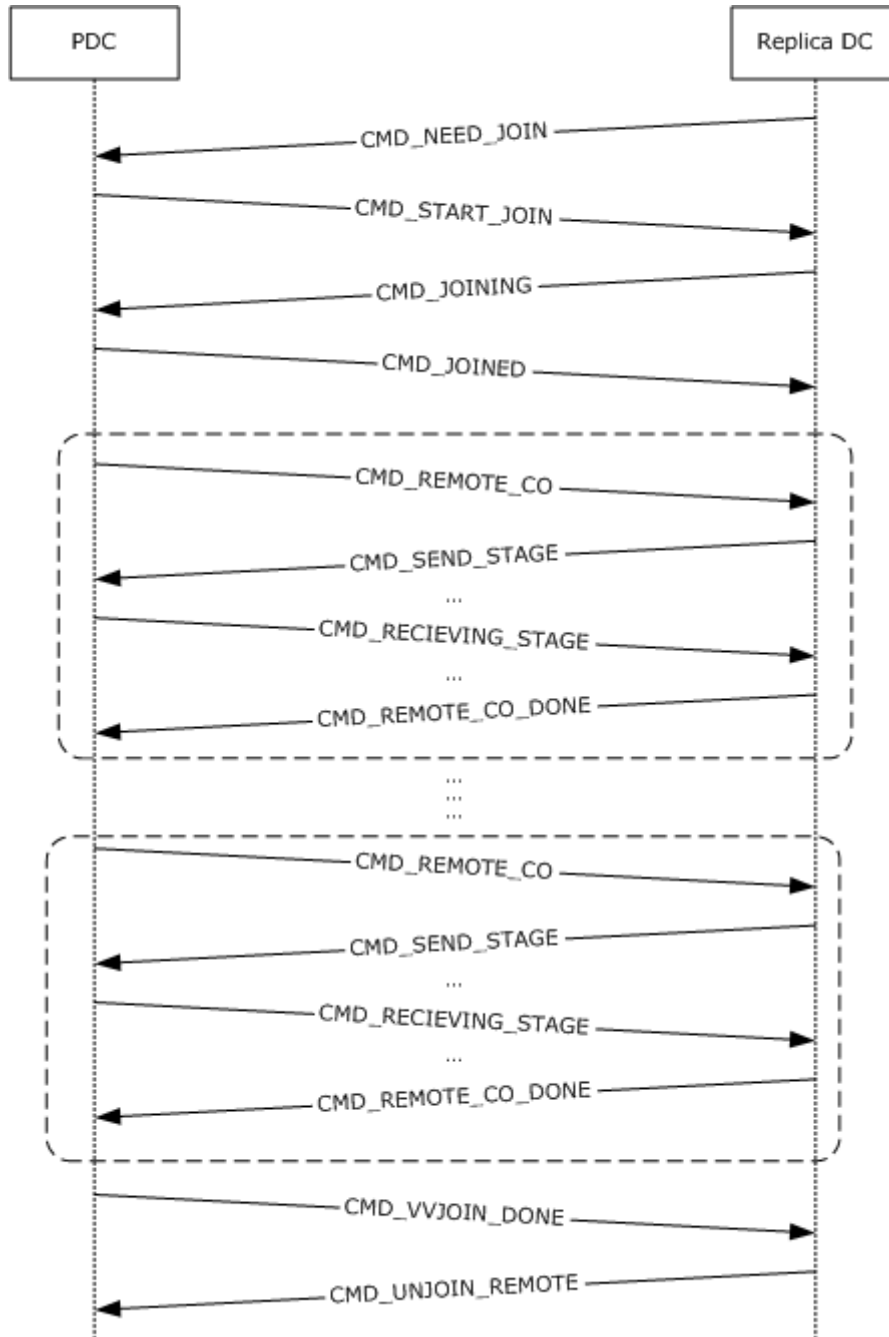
PDC

Replica DC

CMD_NEED_JOIN

CMD_START_JOIN

CMD_JOINING

CMD_JOINED

CMD_REMOTE_CO

CMD_SEND_STAGE

...

CMD_RECIEVING_STAGE

...

CMD_REMOTE_CO_DONE

...
...
...

CMD_REMOTE_CO

CMD_SEND_STAGE

...

CMD_RECIEVING_STAGE

...

CMD_REMOTE_CO_DONE

CMD_VVJOIN_DONE

CMD_UNJOIN_REMOTE